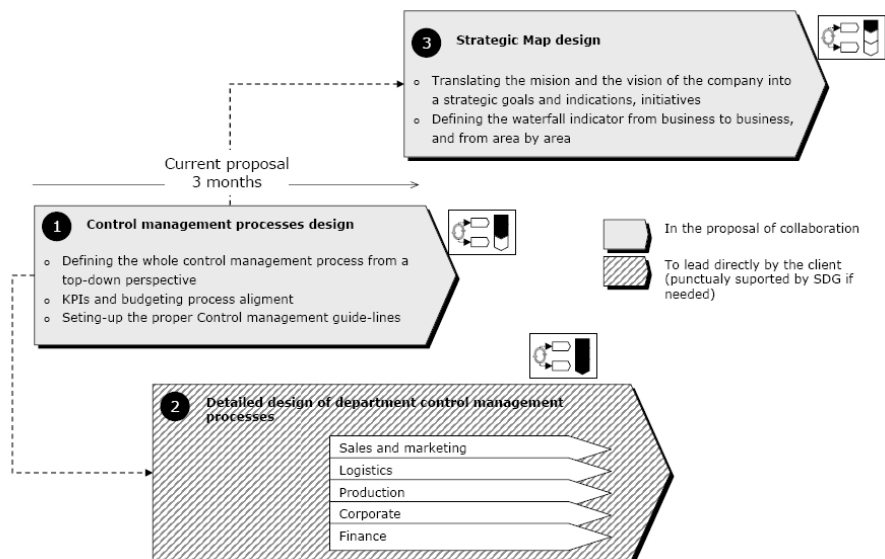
3 Strategic Map design

- Translating the mision and the vision of the company into a strategic goals and indications, initiatives
- Defining the waterfall indicator from business to business, and from area by area

Current proposal
3 months

1 Control management processes design

- Defining the whole control management process from a top-down perspective
- KPIs and budgeting process aligment
- Seting-up the proper Control management guide-lines

In the proposal of collaboration

To lead directly by the client (punctualy suported by SDG if needed)

2 Detailed design of department control management processes

Sales and marketing
Logistics
Production
Corporate
Finance